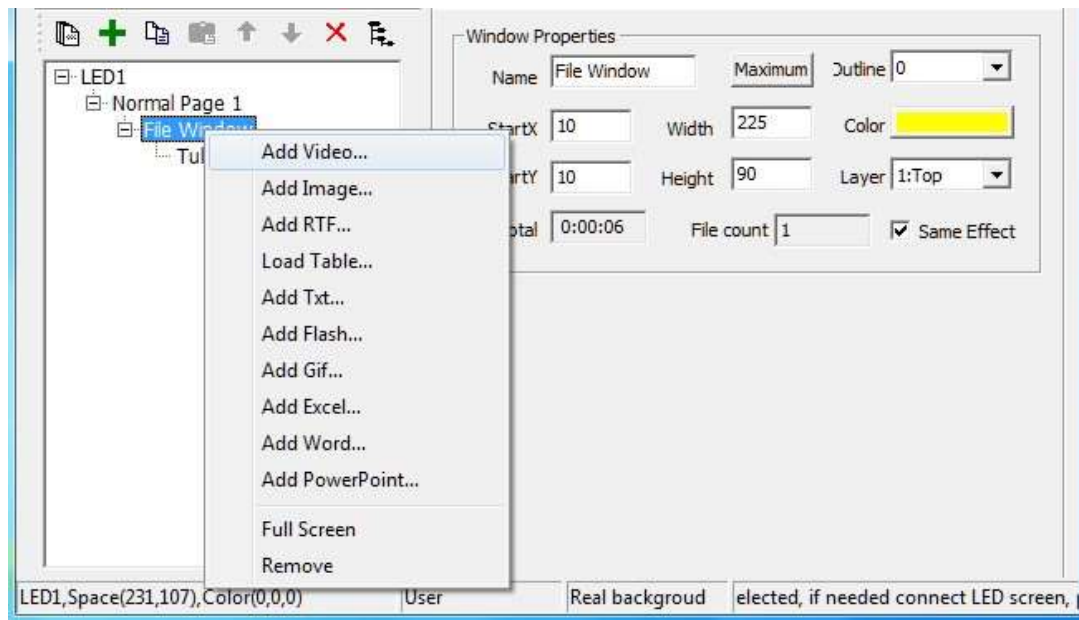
LED1
Normal Page 1
File Window
Tul

Add Video...
Add Image...
Add RTF...
Load Table...
Add Txt...
Add Flash...
Add Gif...
Add Excel...
Add Word...
Add PowerPoint...
Full Screen
Remove

Window Properties
Name File Window
Maximum
Outline 0
StartX 10
Width 225
Color
StartY 10
Height 90
Layer 1:Top
Total 0:00:06
File count 1
Same Effect

LED1,Space(231,107),Color(0,0,0)
User
Real backgroud
elected, if needed connect LED screen,